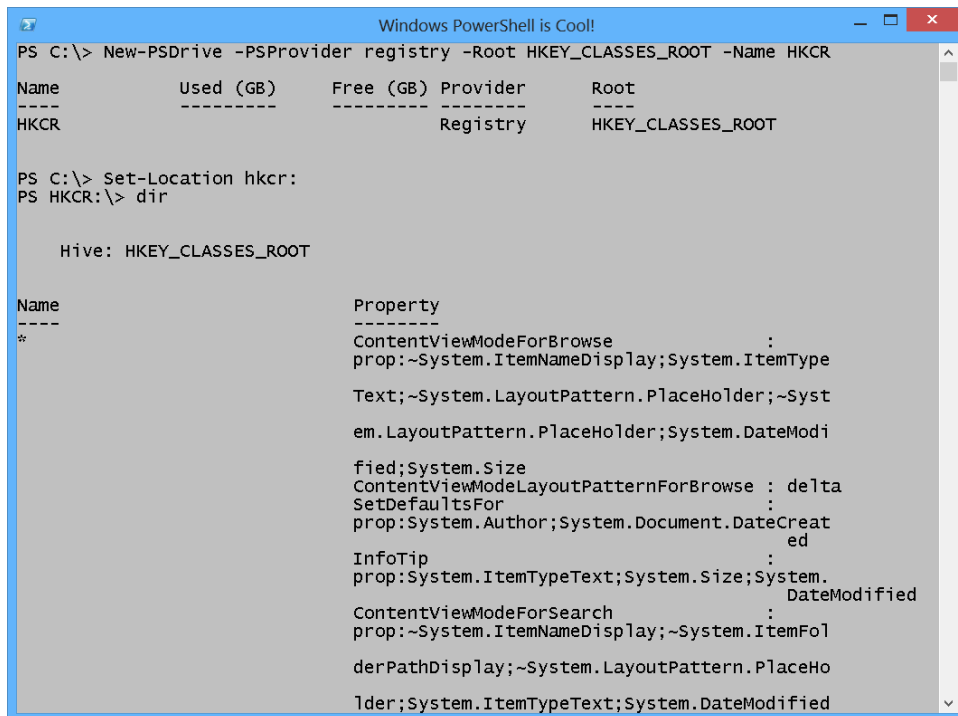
Windows PowerShell is Cool!

PS C:\> New-PSDrive -PSProvider registry -Root HKEY_CLASSES_ROOT -Name HKCR

| Name | Used (GB) | Free (GB) | Provider | Root |
|---|---|---|---|---|
| HKCR | | | Registry | HKEY_CLASSES_ROOT |

PS C:\> Set-Location hkcr:
PS HKCR:\> dir

Hive: HKEY_CLASSES_ROOT

| Name | Property |
|---|---|
| * | ContentViewModeForBrowse : prop:~System.ItemNameDisplay;System.ItemTypeText;~System.LayoutPattern.PlaceHolder;~System.LayoutPattern.PlaceHolder;System.DateModified;System.Size<br>ContentViewModeLayoutPatternForBrowse : delta<br>SetDefaultsFor : prop:System.Author;System.Document.DateCreated<br>InfoTip : prop:System.ItemTypeText;System.Size;System.DateModified<br>ContentViewModeForSearch : prop:~System.ItemNameDisplay;~System.ItemFolderPathDisplay;~System.LayoutPattern.PlaceHolder;System.ItemTypeText;System.DateModified |